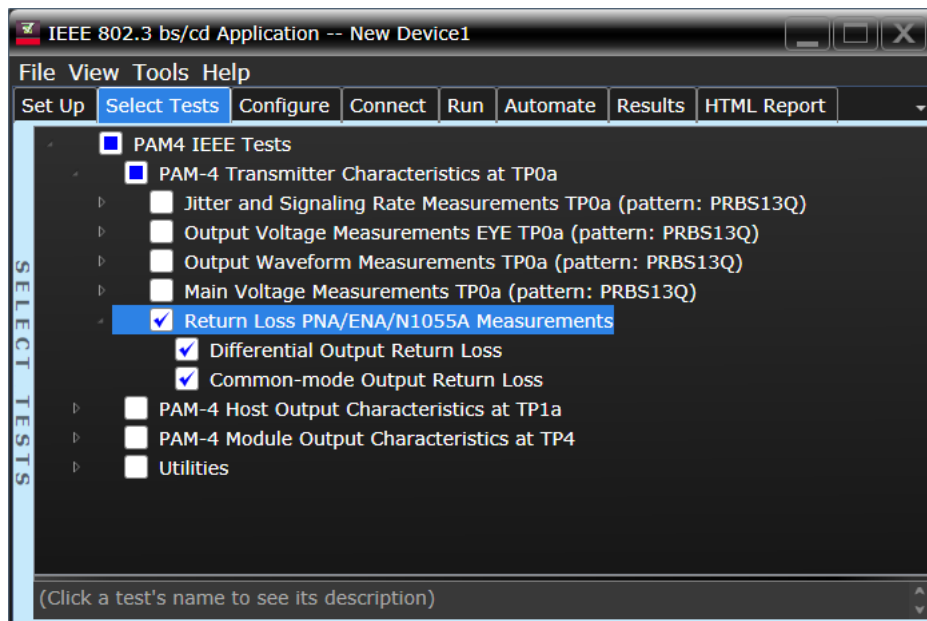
IEEE 802.3 bs/cd Application -- New Device1

File View Tools Help

Set Up | Select Tests | Configure | Connect | Run | Automate | Results | HTML Report

SELECT TESTS

PAM4 IEEE Tests
PAM-4 Transmitter Characteristics at TP0a
Jitter and Signaling Rate Measurements TP0a (pattern: PRBS13Q)
Output Voltage Measurements EYE TP0a (pattern: PRBS13Q)
Output Waveform Measurements TP0a (pattern: PRBS13Q)
Main Voltage Measurements TP0a (pattern: PRBS13Q)
Return Loss PNA/ENA/N1055A Measurements
Differential Output Return Loss
Common-mode Output Return Loss
PAM-4 Host Output Characteristics at TP1a
PAM-4 Module Output Characteristics at TP4
Utilities

(Click a test's name to see its description)